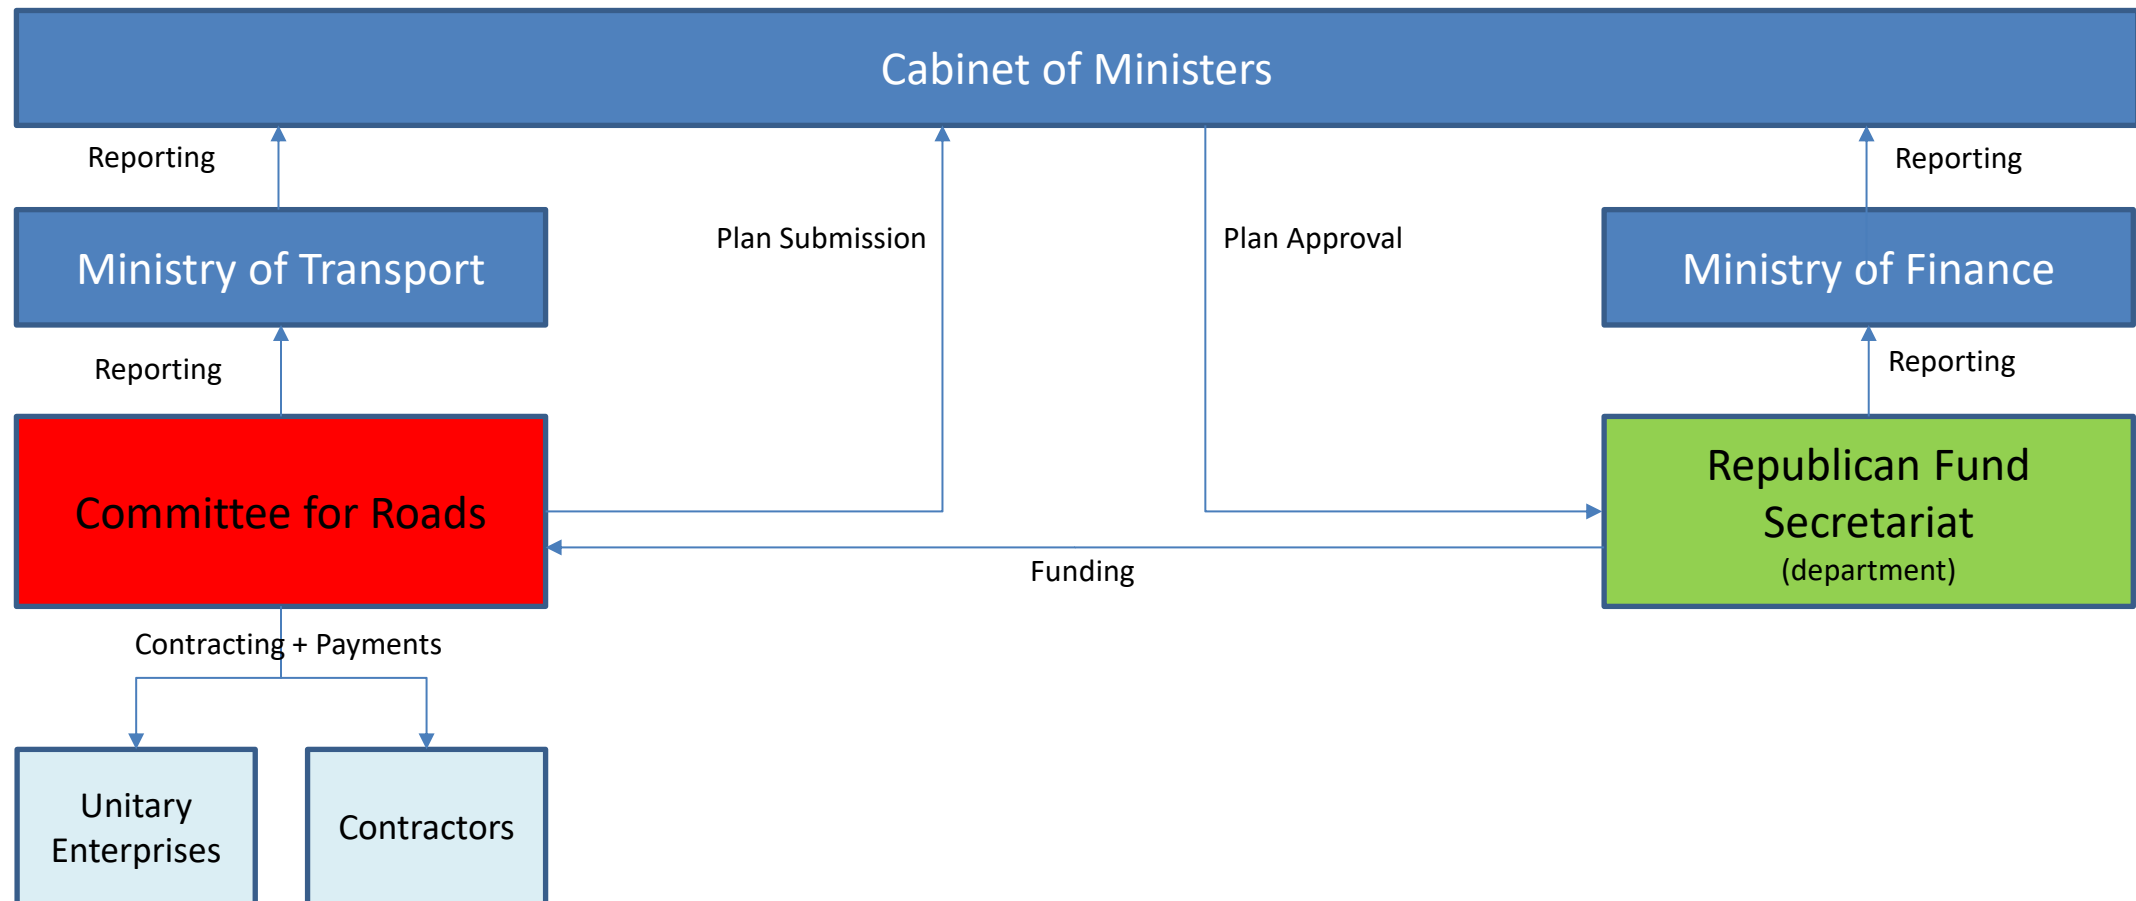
Cabinet of Ministers

Reporting

Reporting

Ministry of Transport

Plan Submission

Plan Approval

Ministry of Finance

Reporting

Reporting

Committee for Roads

Republican Fund Secretariat
(department)

Funding

Contracting + Payments

Unitary Enterprises

Contractors